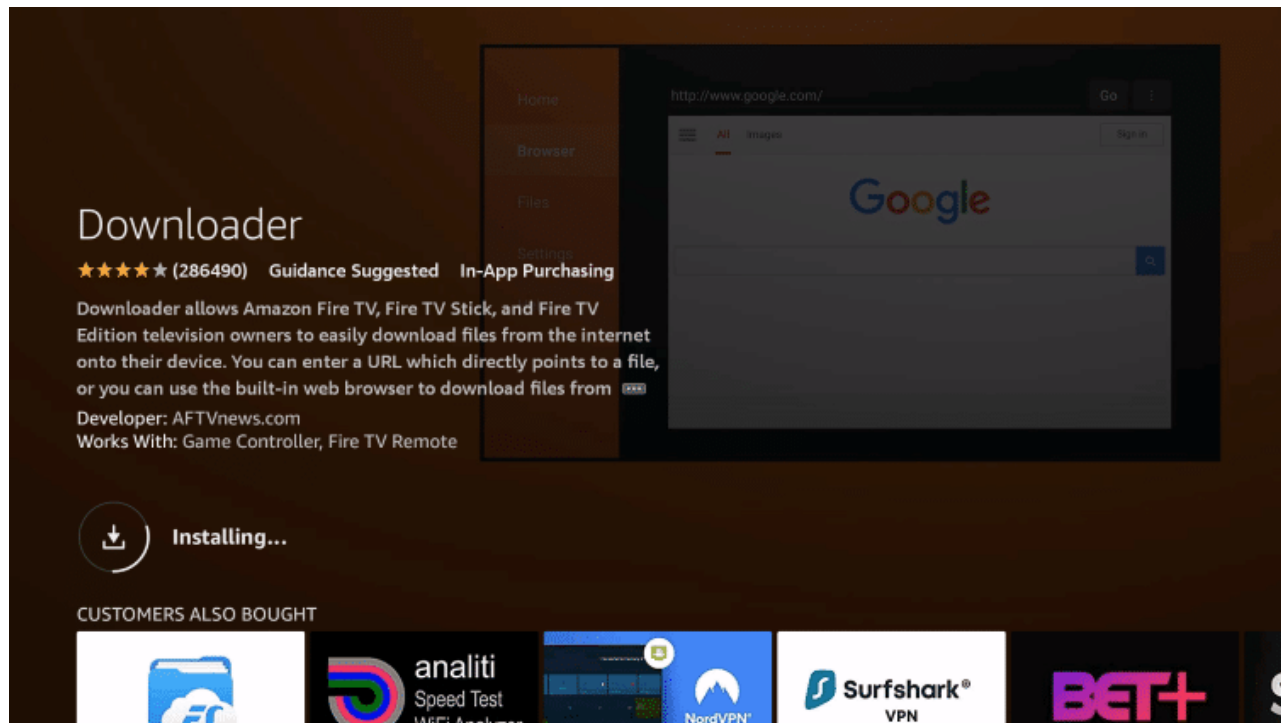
Home
Browser
Files
Settings

http://www.google.com/
Go
All Images
Sign in
Google

Downloader
★★★★★ (286490) Guidance Suggested In-App Purchasing

Downloader allows Amazon Fire TV, Fire TV Stick, and Fire TV Edition television owners to easily download files from the internet onto their device. You can enter a URL which directly points to a file, or you can use the built-in web browser to download files from ...

Developer: AFTVnews.com
Works With: Game Controller, Fire TV Remote

Installing...

CUSTOMERS ALSO BOUGHT

analiti
Speed Test
WiFi Analyzer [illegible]

NordVPN

Surfshark®
VPN

BET+